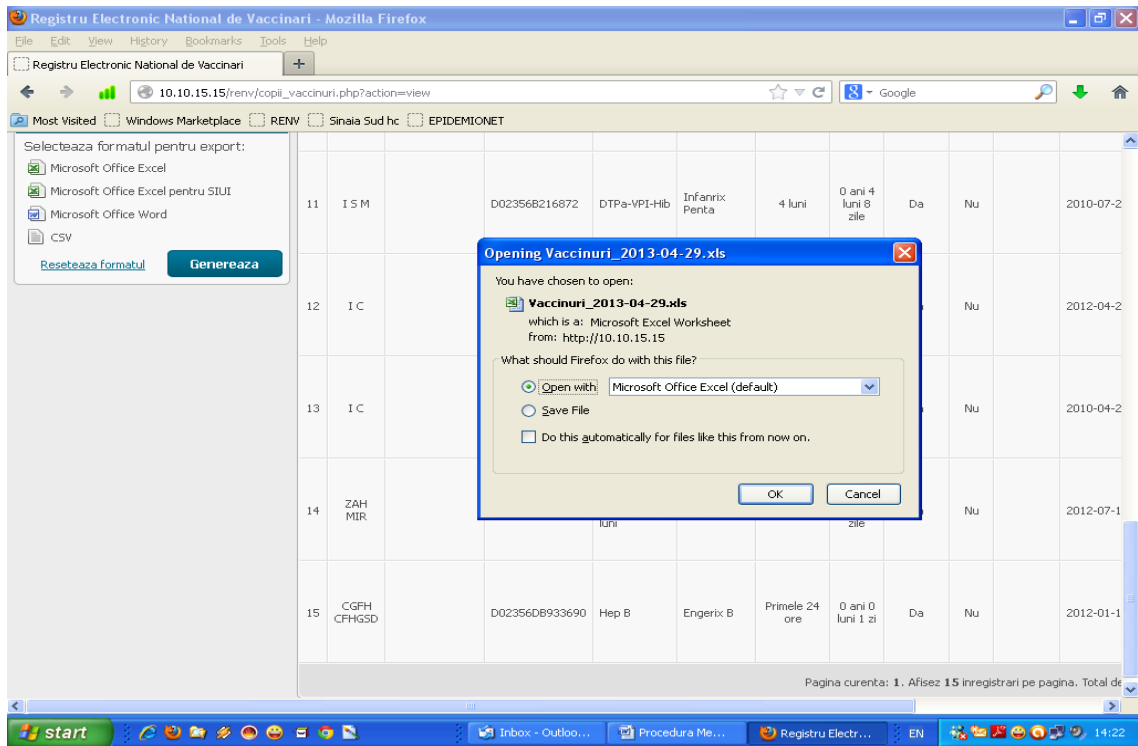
Registru Electronic National de Vaccinari - Mozilla Firefox

File Edit View History Bookmarks Tools Help

Registru Electronic National de Vaccinari +

10.10.15.15/renv/copii_vaccinuri.php?action=view

Google

Most Visited Windows Marketplace RENV Sinaia Sud hc EPIDEMIONET

Selecteaza formatul pentru export:
Microsoft Office Excel
Microsoft Office Excel pentru SIUI
Microsoft Office Word
CSV

Reseteaza formatul Genereaza

| | | | | | | | | | | |
|---|---|---|---|---|---|---|---|---|---|---|
| 11 | I S M | | D02356B216872 | DTPa-VPI-Hib | Infanrix Penta | 4 luni | 0 ani 4 luni 8 zile | Da | Nu | 2010-07-2 |
| 12 | I C | | | | | | | | Nu | 2012-04-2 |
| 13 | I C | | | | | | | | Nu | 2010-04-2 |
| 14 | ZAH MIR | | | luni | | | zile | | Nu | 2012-07-1 |
| 15 | CGFH CFHGSD | | D02356DB933690 | Hep B | Engerix B | Primele 24 ore | 0 ani 0 luni 1 zi | Da | Nu | 2012-01-1 |

Pagina curenta: 1. Afisez 15 inregistrari pe pagina. Total de

Opening Vaccinuri_2013-04-29.xls

You have chosen to open:
Vaccinuri_2013-04-29.xls
which is a: Microsoft Excel Worksheet
from: http://10.10.15.15

What should Firefox do with this file?
Open with Microsoft Office Excel (default)
Save File
Do this automatically for files like this from now on.

OK Cancel

start Inbox - Outloo... Procedura Me... Registru Electr... EN 14:22